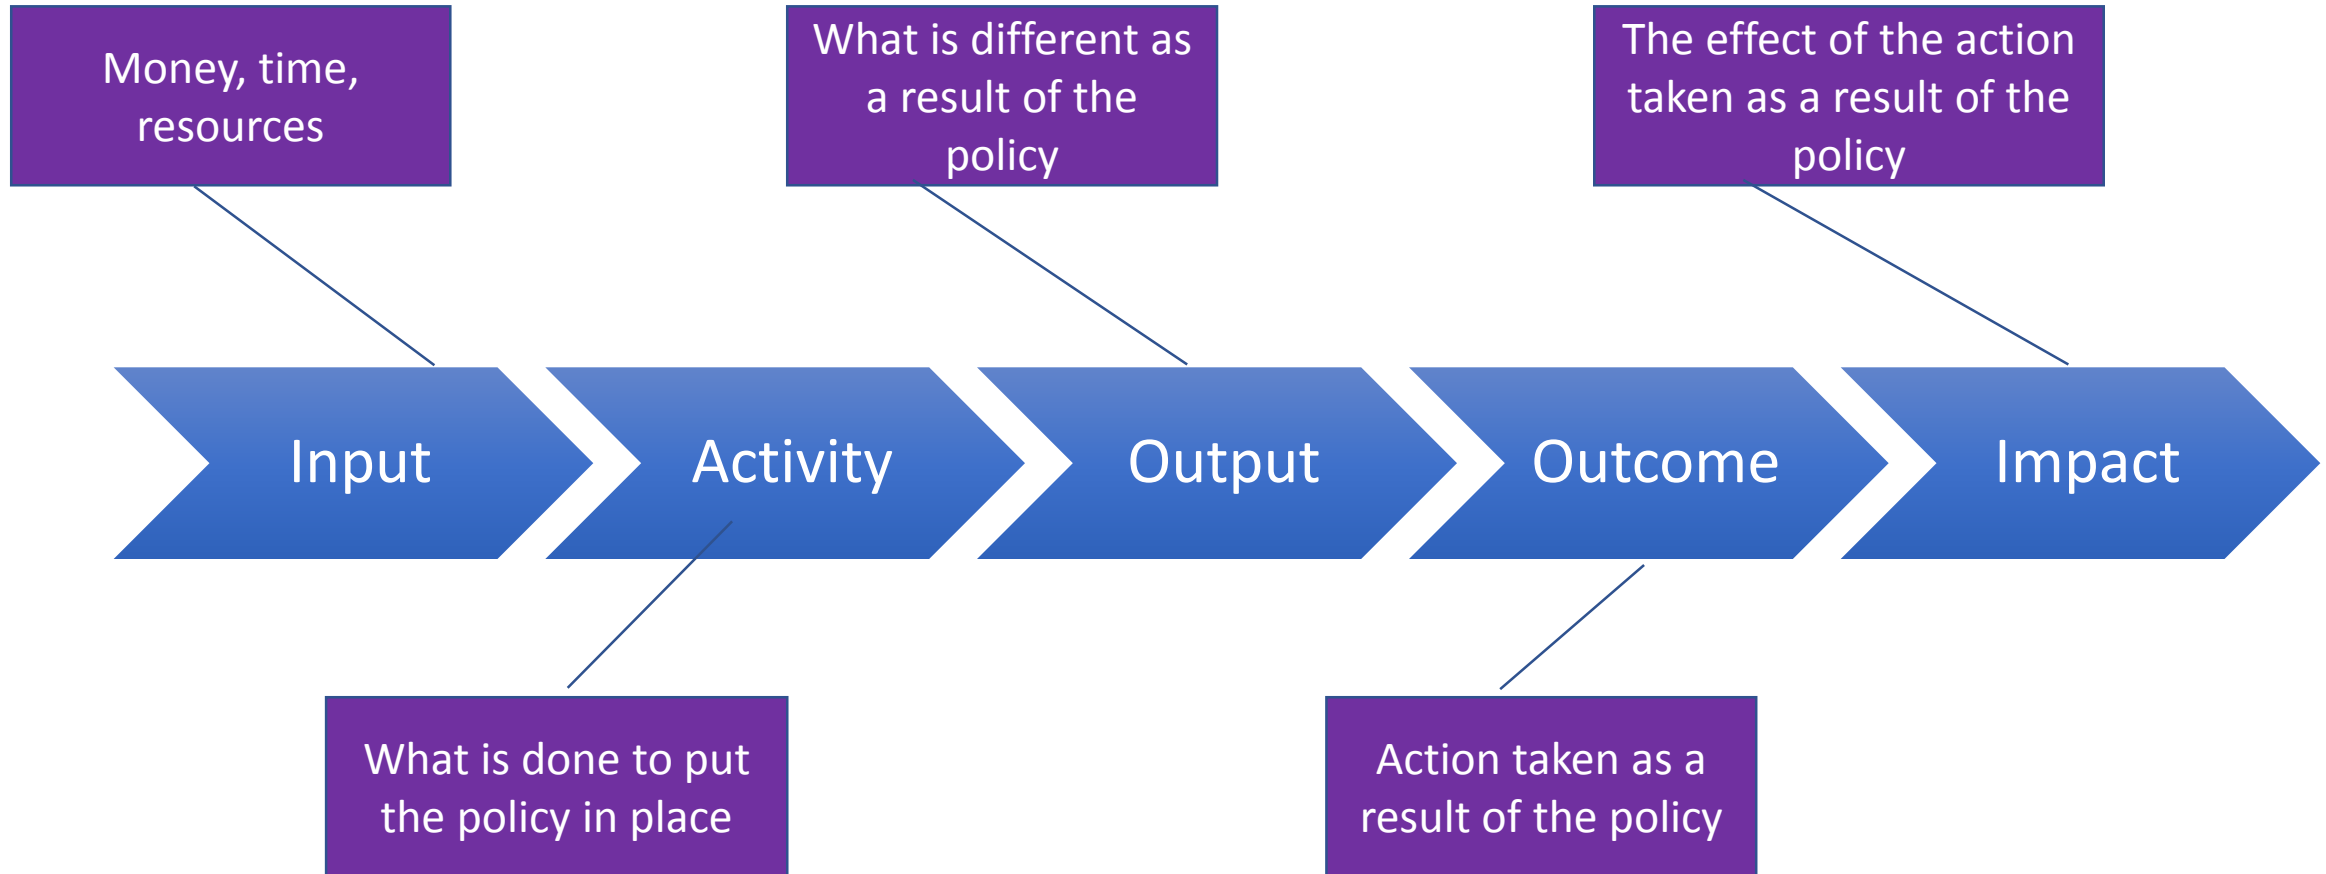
Money, time, resources

What is different as a result of the policy

The effect of the action taken as a result of the policy

Input

Activity

Output

Outcome

Impact

What is done to put the policy in place

Action taken as a result of the policy